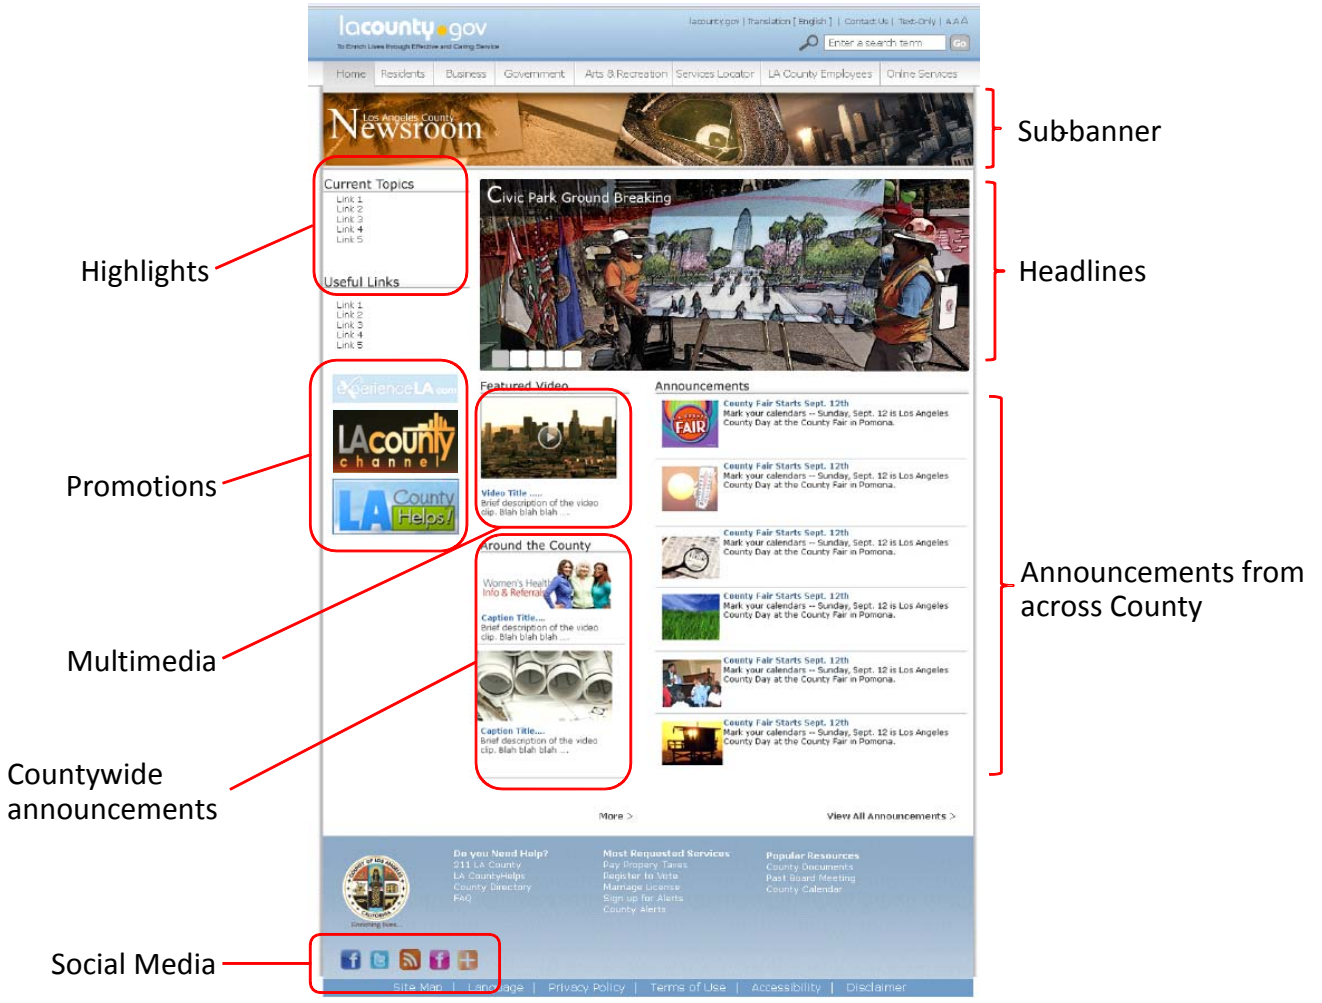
lacounty.gov
To Enrich Lives through Effective and Caring Service
lacounty.gov | Translation [ English ] | Contact Us | Text-Only | A A A
Enter a search term Go

Home | Residents | Business | Government | Arts & Recreation | Services Locator | LA County Employees | Online Services

Los Angeles County Newsroom

Subbanner

Current Topics
Link 1
Link 2
Link 3
Link 4
Link 5

Useful Links
Link 1
Link 2
Link 3
Link 4
Link 5

Highlights

Civic Park Ground Breaking

Headlines

experienceLA.com
LA county channel
LA County Helps!

Promotions

Featured Video
Video Title ....
Brief description of the video clip. Blah blah blah ....

Around the County
Women's Health Info & Referral
Caption Title....
Brief description of the video clip. Blah blah blah ....
Caption Title....
Brief description of the video clip. Blah blah blah ....

Multimedia

Countywide announcements

Announcements
FAIR
County Fair Starts Sept. 12th
Mark your calendars -- Sunday, Sept. 12 is Los Angeles County Day at the County Fair in Pomona.
County Fair Starts Sept. 12th
Mark your calendars -- Sunday, Sept. 12 is Los Angeles County Day at the County Fair in Pomona.
County Fair Starts Sept. 12th
Mark your calendars -- Sunday, Sept. 12 is Los Angeles County Day at the County Fair in Pomona.
County Fair Starts Sept. 12th
Mark your calendars -- Sunday, Sept. 12 is Los Angeles County Day at the County Fair in Pomona.
County Fair Starts Sept. 12th
Mark your calendars -- Sunday, Sept. 12 is Los Angeles County Day at the County Fair in Pomona.
County Fair Starts Sept. 12th
Mark your calendars -- Sunday, Sept. 12 is Los Angeles County Day at the County Fair in Pomona.

Announcements from across County

More >
View All Announcements >

Do you Need Help?
211 LA County
LA CountyHelps
County Directory
FAQ

Most Requested Services
Pay Property Taxes
Register to Vote
Marriage License
Sign up for Alerts
County Alerts

Popular Resources
County Documents
Past Board Meeting
County Calendar

Enriching lives...

Social Media

Site Map | Language | Privacy Policy | Terms of Use | Accessibility | Disclaimer